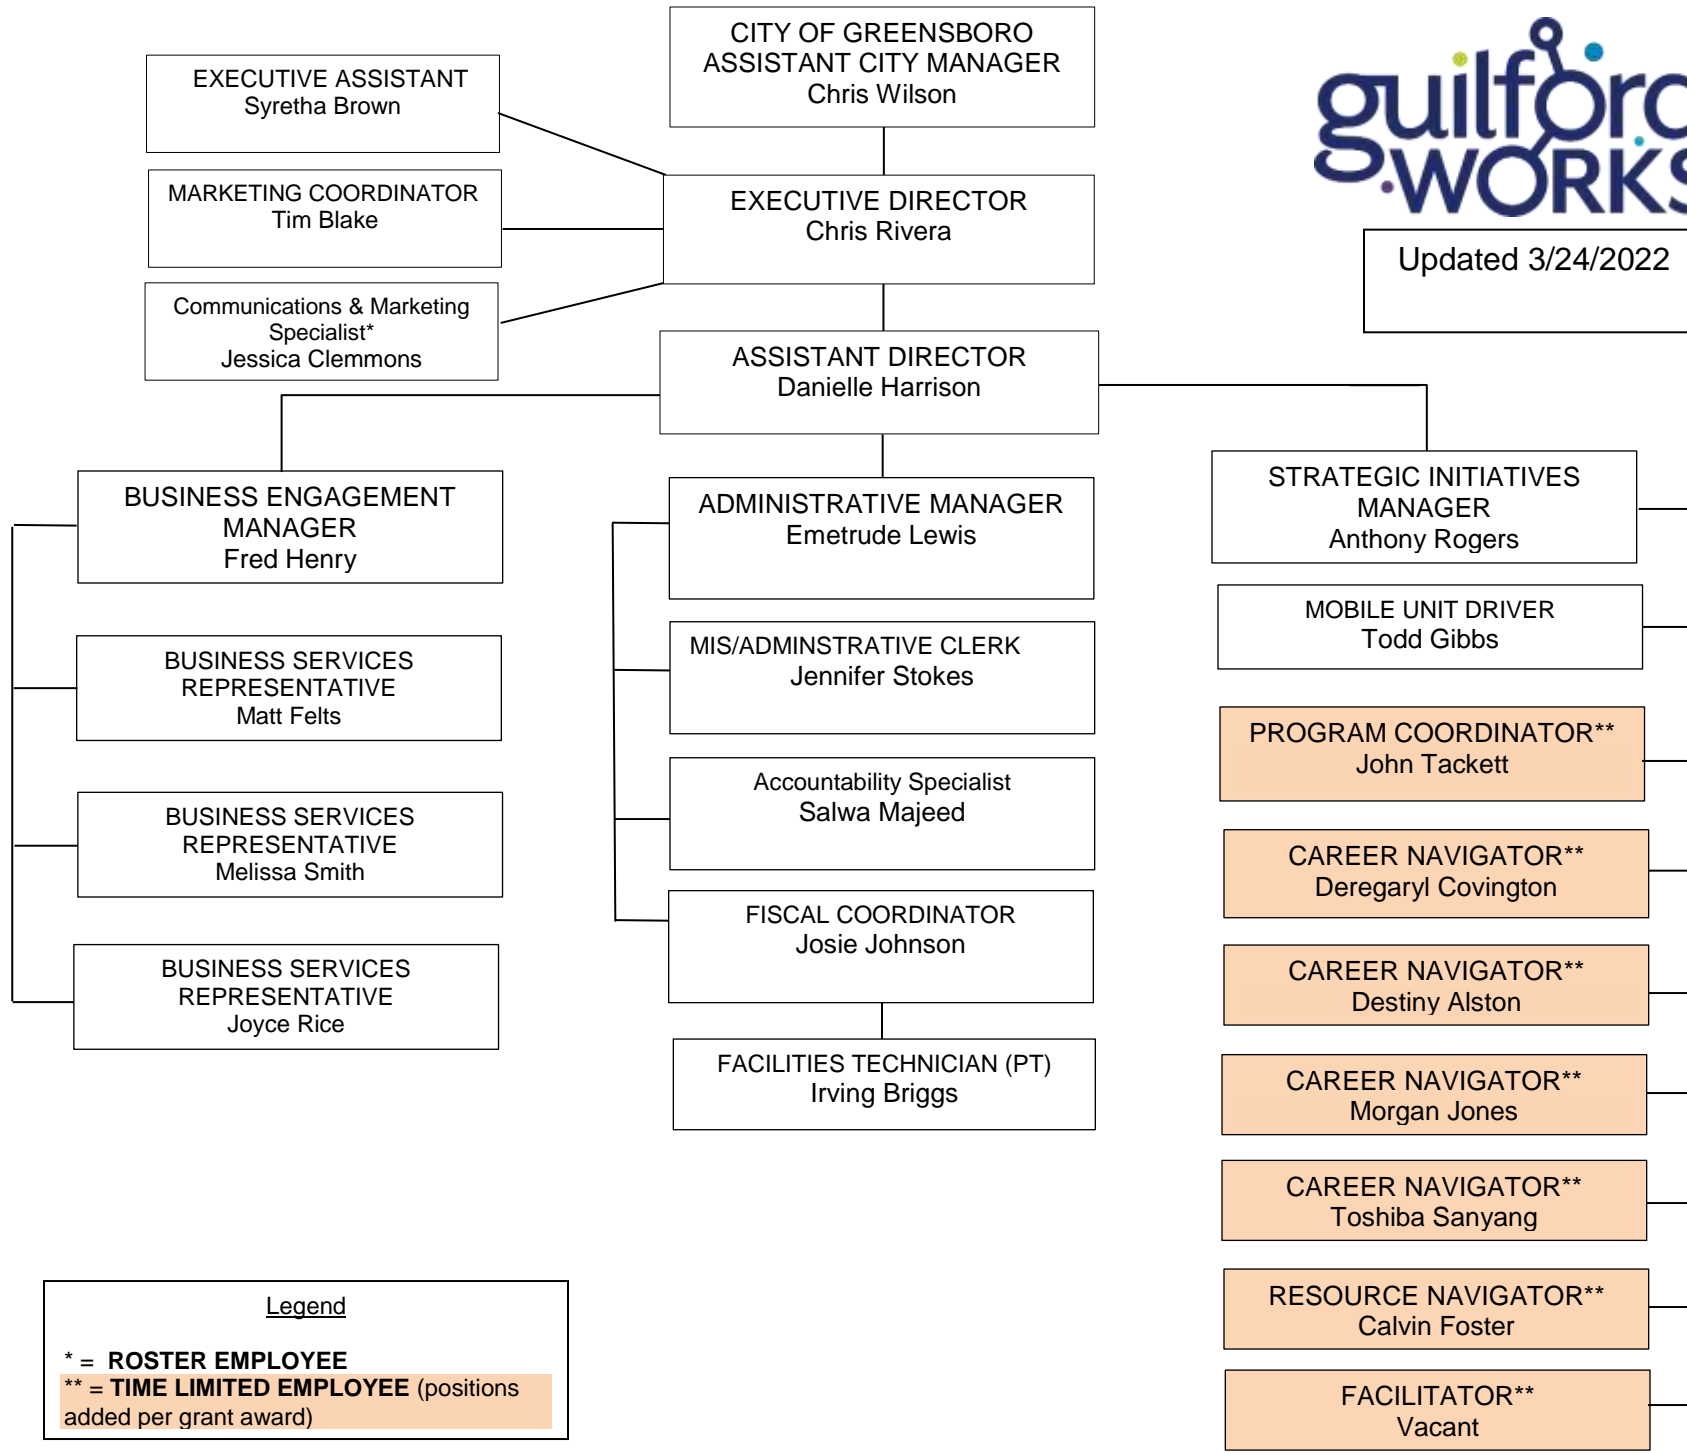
CITY OF GREENSBORO
ASSISTANT CITY MANAGER
Chris Wilson

EXECUTIVE ASSISTANT
Syretha Brown

guilford WORKS

MARKETING COORDINATOR
Tim Blake

EXECUTIVE DIRECTOR
Chris Rivera

Updated 3/24/2022

Communications & Marketing Specialist*
Jessica Clemmons

ASSISTANT DIRECTOR
Danielle Harrison

BUSINESS ENGAGEMENT MANAGER
Fred Henry

ADMINISTRATIVE MANAGER
Emetrude Lewis

STRATEGIC INITIATIVES MANAGER
Anthony Rogers

MOBILE UNIT DRIVER
Todd Gibbs

BUSINESS SERVICES REPRESENTATIVE
Matt Felts

MIS/ADMINSTRATIVE CLERK
Jennifer Stokes

PROGRAM COORDINATOR**
John Tackett

Accountability Specialist
Salwa Majeed

BUSINESS SERVICES REPRESENTATIVE
Melissa Smith

CAREER NAVIGATOR**
Deregaryl Covington

FISCAL COORDINATOR
Josie Johnson

BUSINESS SERVICES REPRESENTATIVE
Joyce Rice

CAREER NAVIGATOR**
Destiny Alston

FACILITIES TECHNICIAN (PT)
Irving Briggs

CAREER NAVIGATOR**
Morgan Jones

CAREER NAVIGATOR**
Toshiba Sanyang

Legend

* = ROSTER EMPLOYEE
** = TIME LIMITED EMPLOYEE (positions added per grant award)

RESOURCE NAVIGATOR**
Calvin Foster

FACILITATOR**
Vacant